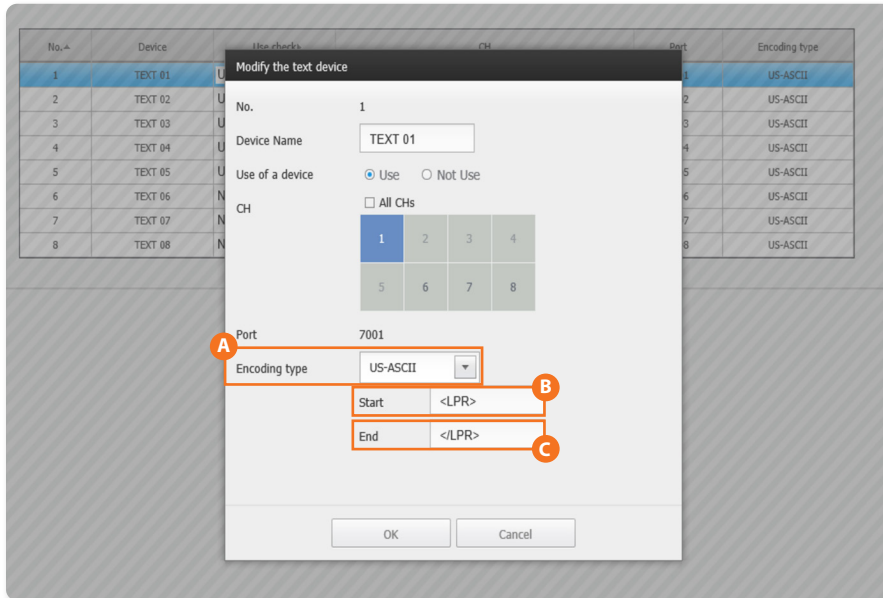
| No. ▲ | Device | Use check> | CH | Port | Encoding type |
|---|---|---|---|---|---|
| 1 | TEXT 01 | U | | 1 | US-ASCII |
| 2 | TEXT 02 | U | | 2 | US-ASCII |
| 3 | TEXT 03 | U | | 3 | US-ASCII |
| 4 | TEXT 04 | U | | 4 | US-ASCII |
| 5 | TEXT 05 | U | | 5 | US-ASCII |
| 6 | TEXT 06 | N | | 6 | US-ASCII |
| 7 | TEXT 07 | N | | 7 | US-ASCII |
| 8 | TEXT 08 | N | | 8 | US-ASCII |

Modify the text device

No. 1

Device Name TEXT 01

Use of a device Use Not Use

CH All CHs

| 1 | 2 | 3 | 4 |
|---|---|---|---|
| 5 | 6 | 7 | 8 |

Port 7001

A

Encoding type US-ASCII

B

Start <LPR>

End </LPR>

C

OK Cancel